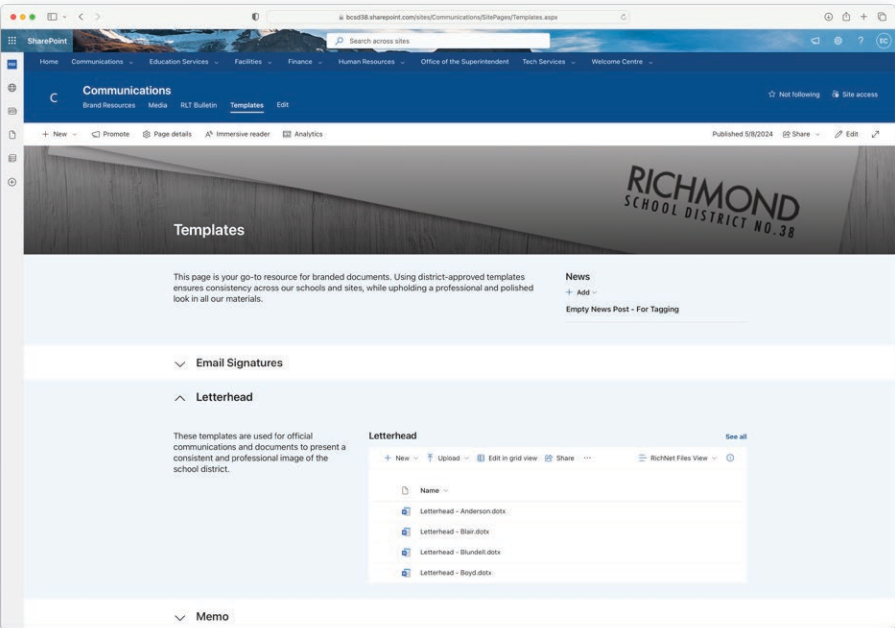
bcsd38.sharepoint.com/sites/Communications/SitePages/Templates.aspx

SharePoint

Search across sites

EC

Home Communications Education Services Facilities Finance Human Resources Office of the Superintendent Tech Services Welcome Centre

C

Communications

Brand Resources Media RLT Bulletin Templates Edit

Not following Site access

+ New Promote Page details Immersive reader Analytics

Published 5/8/2024 Share Edit

RICHMOND
SCHOOL DISTRICT NO.38

Templates

This page is your go-to resource for branded documents. Using district-approved templates ensures consistency across our schools and sites, while upholding a professional and polished look in all our materials.

News

+ Add

Empty News Post - For Tagging

Email Signatures

Letterhead

These templates are used for official communications and documents to present a consistent and professional image of the school district.

Letterhead

See all

+ New Upload Edit in grid view Share ···

RichNet Files View

Name

Letterhead - Anderson.dotx

Letterhead - Blair.dotx

Letterhead - Blundell.dotx

Letterhead - Boyd.dotx

Memo